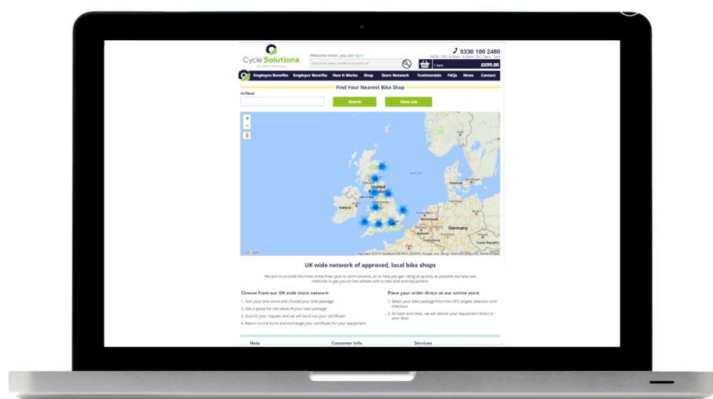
Cycle Solutions

Welcome visitor, you can log in

0330 100 2480

1 item £699.00

Employee Benefits Employer Benefits How it Works Shop Store Network Testimonials FAQs News Contact

Find Your Nearest Bike Shop

Search

Show List

United Kingdom

Ireland

Germany

Google

UK wide network of approved, local bike shops

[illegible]

Choose from our UK wide store network

1. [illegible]
2. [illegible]
3. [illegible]
4. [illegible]

Place your order direct at our online store

1. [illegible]
2. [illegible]

Help

Customer Info

Services